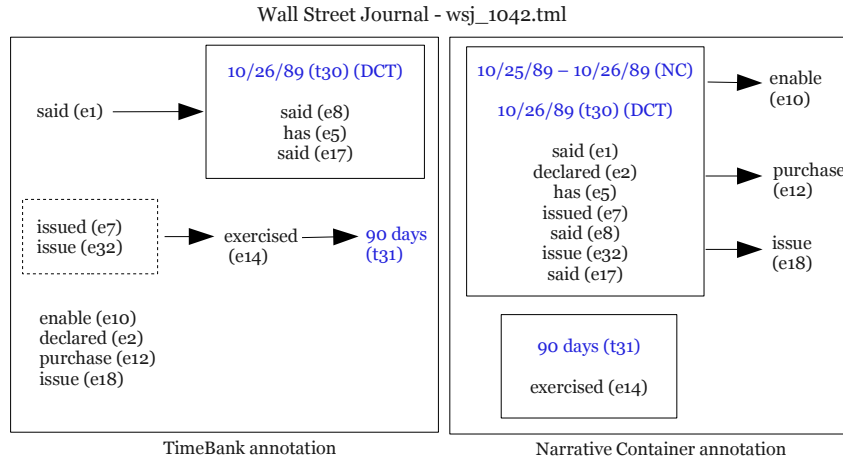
Wall Street Journal - wsj_1042.tml

said (e1)

10/26/89 (t30) (DCT)

said (e8)
has (e5)
said (e17)

issued (e7)
issue (e32)

exercised (e14)

90 days (t31)

enable (e10)
declared (e2)
purchase (e12)
issue (e18)

TimeBank annotation

10/25/89 – 10/26/89 (NC)

10/26/89 (t30) (DCT)

said (e1)
declared (e2)
has (e5)
issued (e7)
said (e8)
issue (e32)
said (e17)

enable (e10)

purchase (e12)

issue (e18)

90 days (t31)

exercised (e14)

Narrative Container annotation